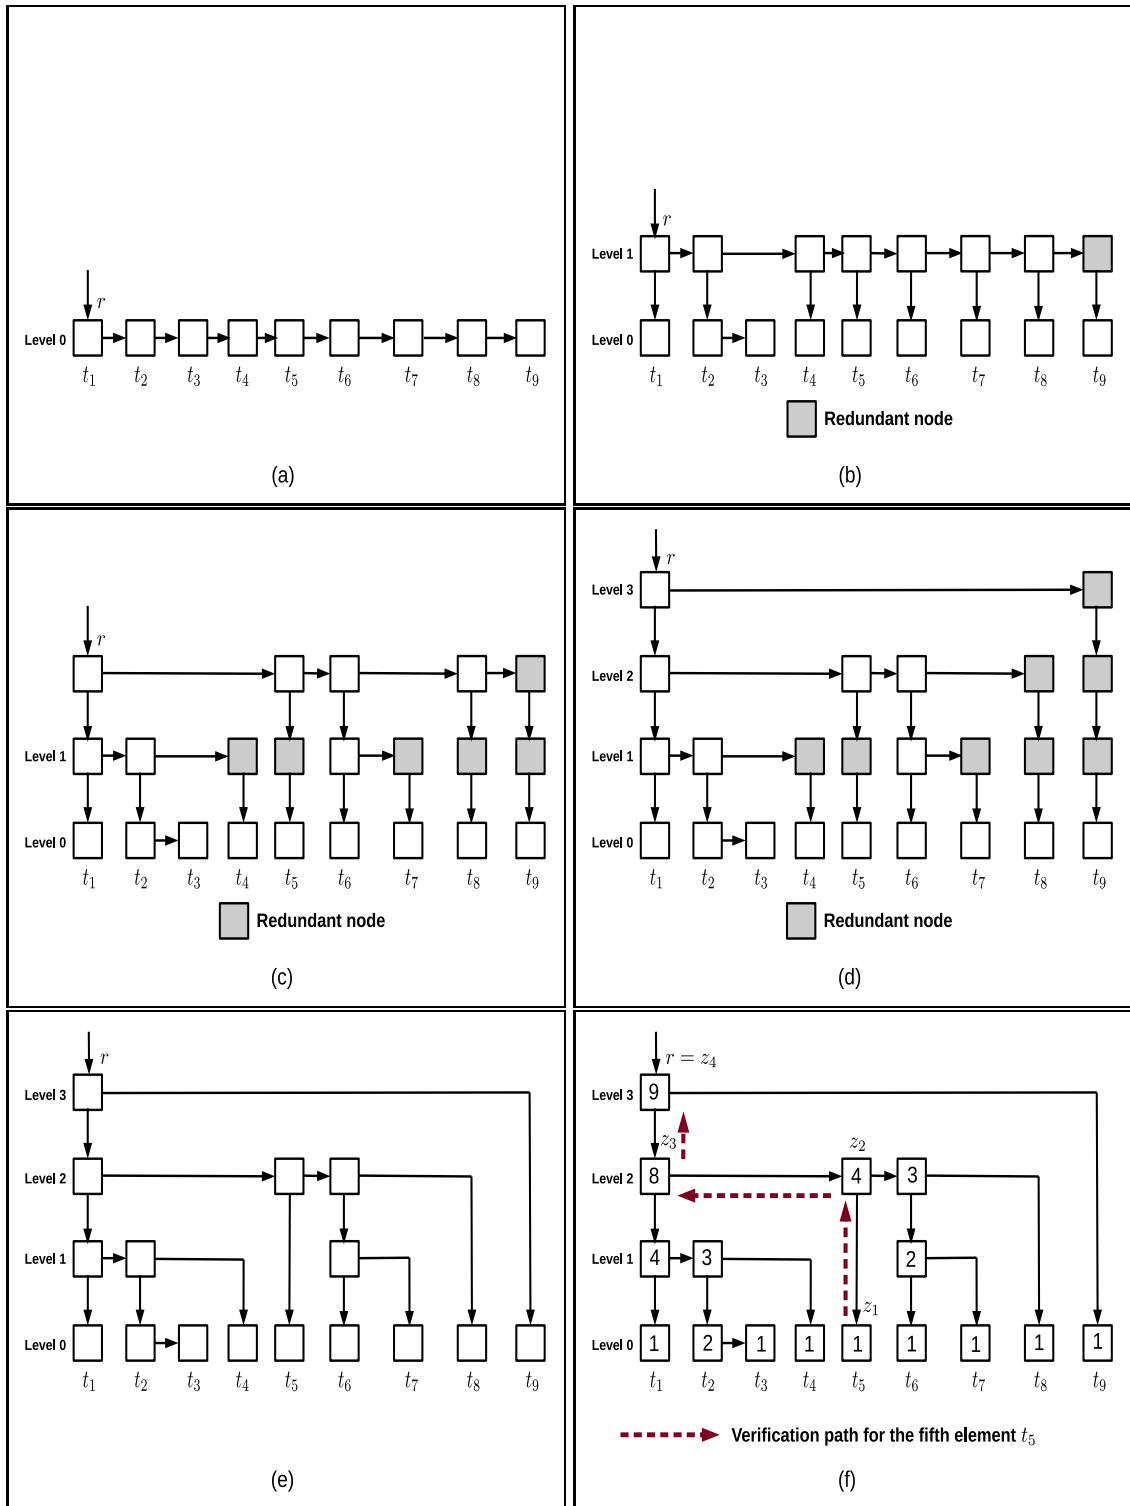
$r$
Level 0
$t_1$ $t_2$ $t_3$ $t_4$ $t_5$ $t_6$ $t_7$ $t_8$ $t_9$
(a)

$r$
Level 1
Level 0
$t_1$ $t_2$ $t_3$ $t_4$ $t_5$ $t_6$ $t_7$ $t_8$ $t_9$
Redundant node
(b)

$r$
Level 1
Level 0
$t_1$ $t_2$ $t_3$ $t_4$ $t_5$ $t_6$ $t_7$ $t_8$ $t_9$
Redundant node
(c)

$r$
Level 3
Level 2
Level 1
Level 0
$t_1$ $t_2$ $t_3$ $t_4$ $t_5$ $t_6$ $t_7$ $t_8$ $t_9$
Redundant node
(d)

$r$
Level 3
Level 2
Level 1
Level 0
$t_1$ $t_2$ $t_3$ $t_4$ $t_5$ $t_6$ $t_7$ $t_8$ $t_9$
(e)

$r = z_4$
Level 3 9
$z_3$
$z_2$
Level 2 8 4 3
Level 1 4 3 2
$z_1$
Level 0 1 2 1 1 1 1 1 1 1
$t_1$ $t_2$ $t_3$ $t_4$ $t_5$ $t_6$ $t_7$ $t_8$ $t_9$
Verification path for the fifth element $t_5$
(f)